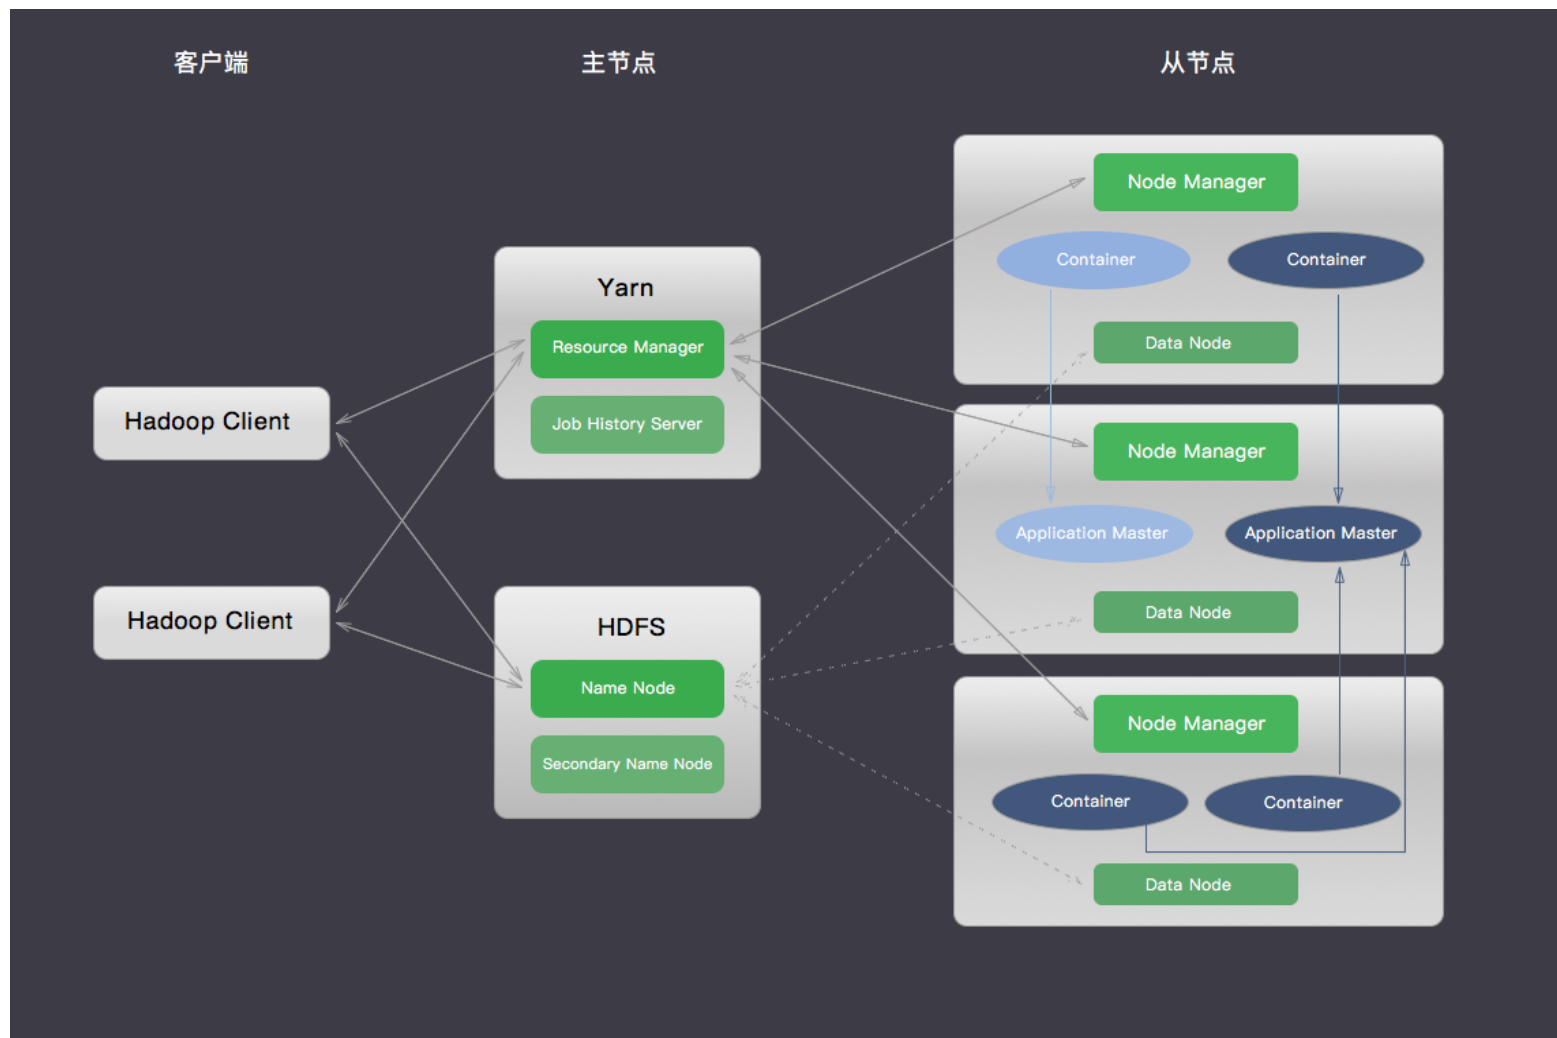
客户端

主节点

从节点

Hadoop Client

Hadoop Client

Yarn

Resource Manager

Job History Server

HDFS

Name Node

Secondary Name Node

Node Manager

Container

Container

Data Node

Node Manager

Application Master

Application Master

Data Node

Node Manager

Container

Container

Data Node